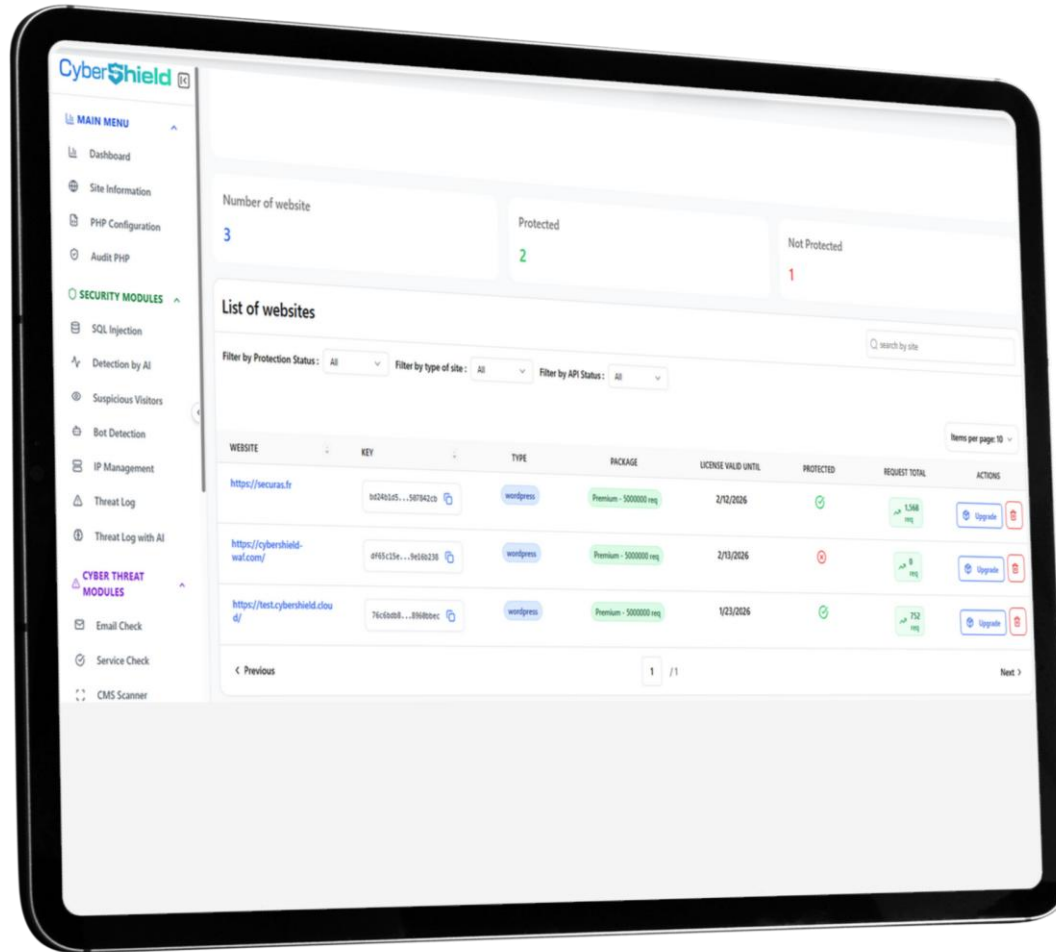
CyberShield

MAIN MENU
Dashboard
Site Information
PHP Configuration
Audit PHP

SECURITY MODULES
SQL Injection
Detection by AI
Suspicious Visitors
Bot Detection
IP Management
Threat Log
Threat Log with AI

CYBER THREAT MODULES
Email Check
Service Check
CMS Scanner

Number of website
3

Protected
2

Not Protected
1

List of websites

search by site

Filter by Protection Status : All
Filter by type of site : All
Filter by API Status : All

Items per page: 10

| WEBSITE | KEY | TYPE | PACKAGE | LICENSE VALID UNTIL | PROTECTED | REQUEST TOTAL | ACTIONS |
|---|---|---|---|---|---|---|---|
| https://securas.fr | bd24b1d5...507842cb | wordpress | Premium - 5000000 req | 2/12/2026 | | 1,568 req | Upgrade |
| https://cybershield-waf.com/ | df65c15e...9e16b238 | wordpress | Premium - 5000000 req | 2/13/2026 | | 8 req | Upgrade |
| https://test.cybershield.cloud/ | 76c6bdb8...8960bbec | wordpress | Premium - 5000000 req | 1/23/2026 | | 752 req | Upgrade |

< Previous
1 /1
Next >